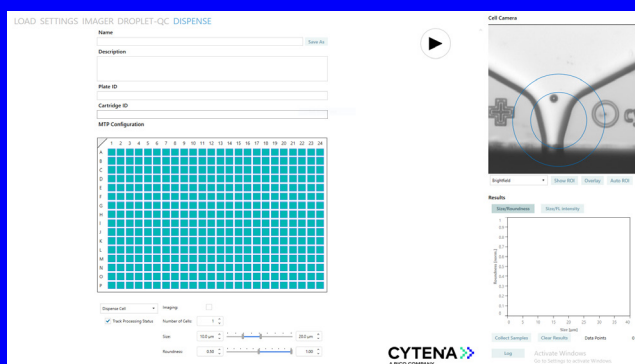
LOAD SETTINGS IMAGER DROPLET-QC DISPENSE

Name

Save As

Description

Plate ID

Cartridge ID

MTP Configuration

| | 1 | 2 | 3 | 4 | 5 | 6 | 7 | 8 | 9 | 10 | 11 | 12 | 13 | 14 | 15 | 16 | 17 | 18 | 19 | 20 | 21 | 22 | 23 | 24 |
|---|---|---|---|---|---|---|---|---|---|---|---|---|---|---|---|---|---|---|---|---|---|---|---|---|
| A | | | | | | | | | | | | | | | | | | | | | | | | |
| B | | | | | | | | | | | | | | | | | | | | | | | | |
| C | | | | | | | | | | | | | | | | | | | | | | | | |
| D | | | | | | | | | | | | | | | | | | | | | | | | |
| E | | | | | | | | | | | | | | | | | | | | | | | | |
| F | | | | | | | | | | | | | | | | | | | | | | | | |
| G | | | | | | | | | | | | | | | | | | | | | | | | |
| H | | | | | | | | | | | | | | | | | | | | | | | | |
| I | | | | | | | | | | | | | | | | | | | | | | | | |
| J | | | | | | | | | | | | | | | | | | | | | | | | |
| K | | | | | | | | | | | | | | | | | | | | | | | | |
| L | | | | | | | | | | | | | | | | | | | | | | | | |
| M | | | | | | | | | | | | | | | | | | | | | | | | |
| N | | | | | | | | | | | | | | | | | | | | | | | | |
| O | | | | | | | | | | | | | | | | | | | | | | | | |
| P | | | | | | | | | | | | | | | | | | | | | | | | |

Dispense Cell

Imaging

Track Processing Status

Number of Cells: 1

Size: 10.0 µm 20.0 µm

Roundness: 0.88 1.00

Cell Camera

Brightfield

Show ROI

Overlay

Auto ROI

Results

Size/Roundness

Size/FL intensity

Roundness [norm.]

1.0
0.9
0.8
0.7
0.6
0.5
0.4
0.3
0.2
0.1
0.0

0 5 10 15 20 25 30 35 40

Size [µm]

Collect Samples

Clear Results

Data Points 0

Log

CYTENA

A BICO COMPANY

Activate Windows
Go to Settings to activate Windows.